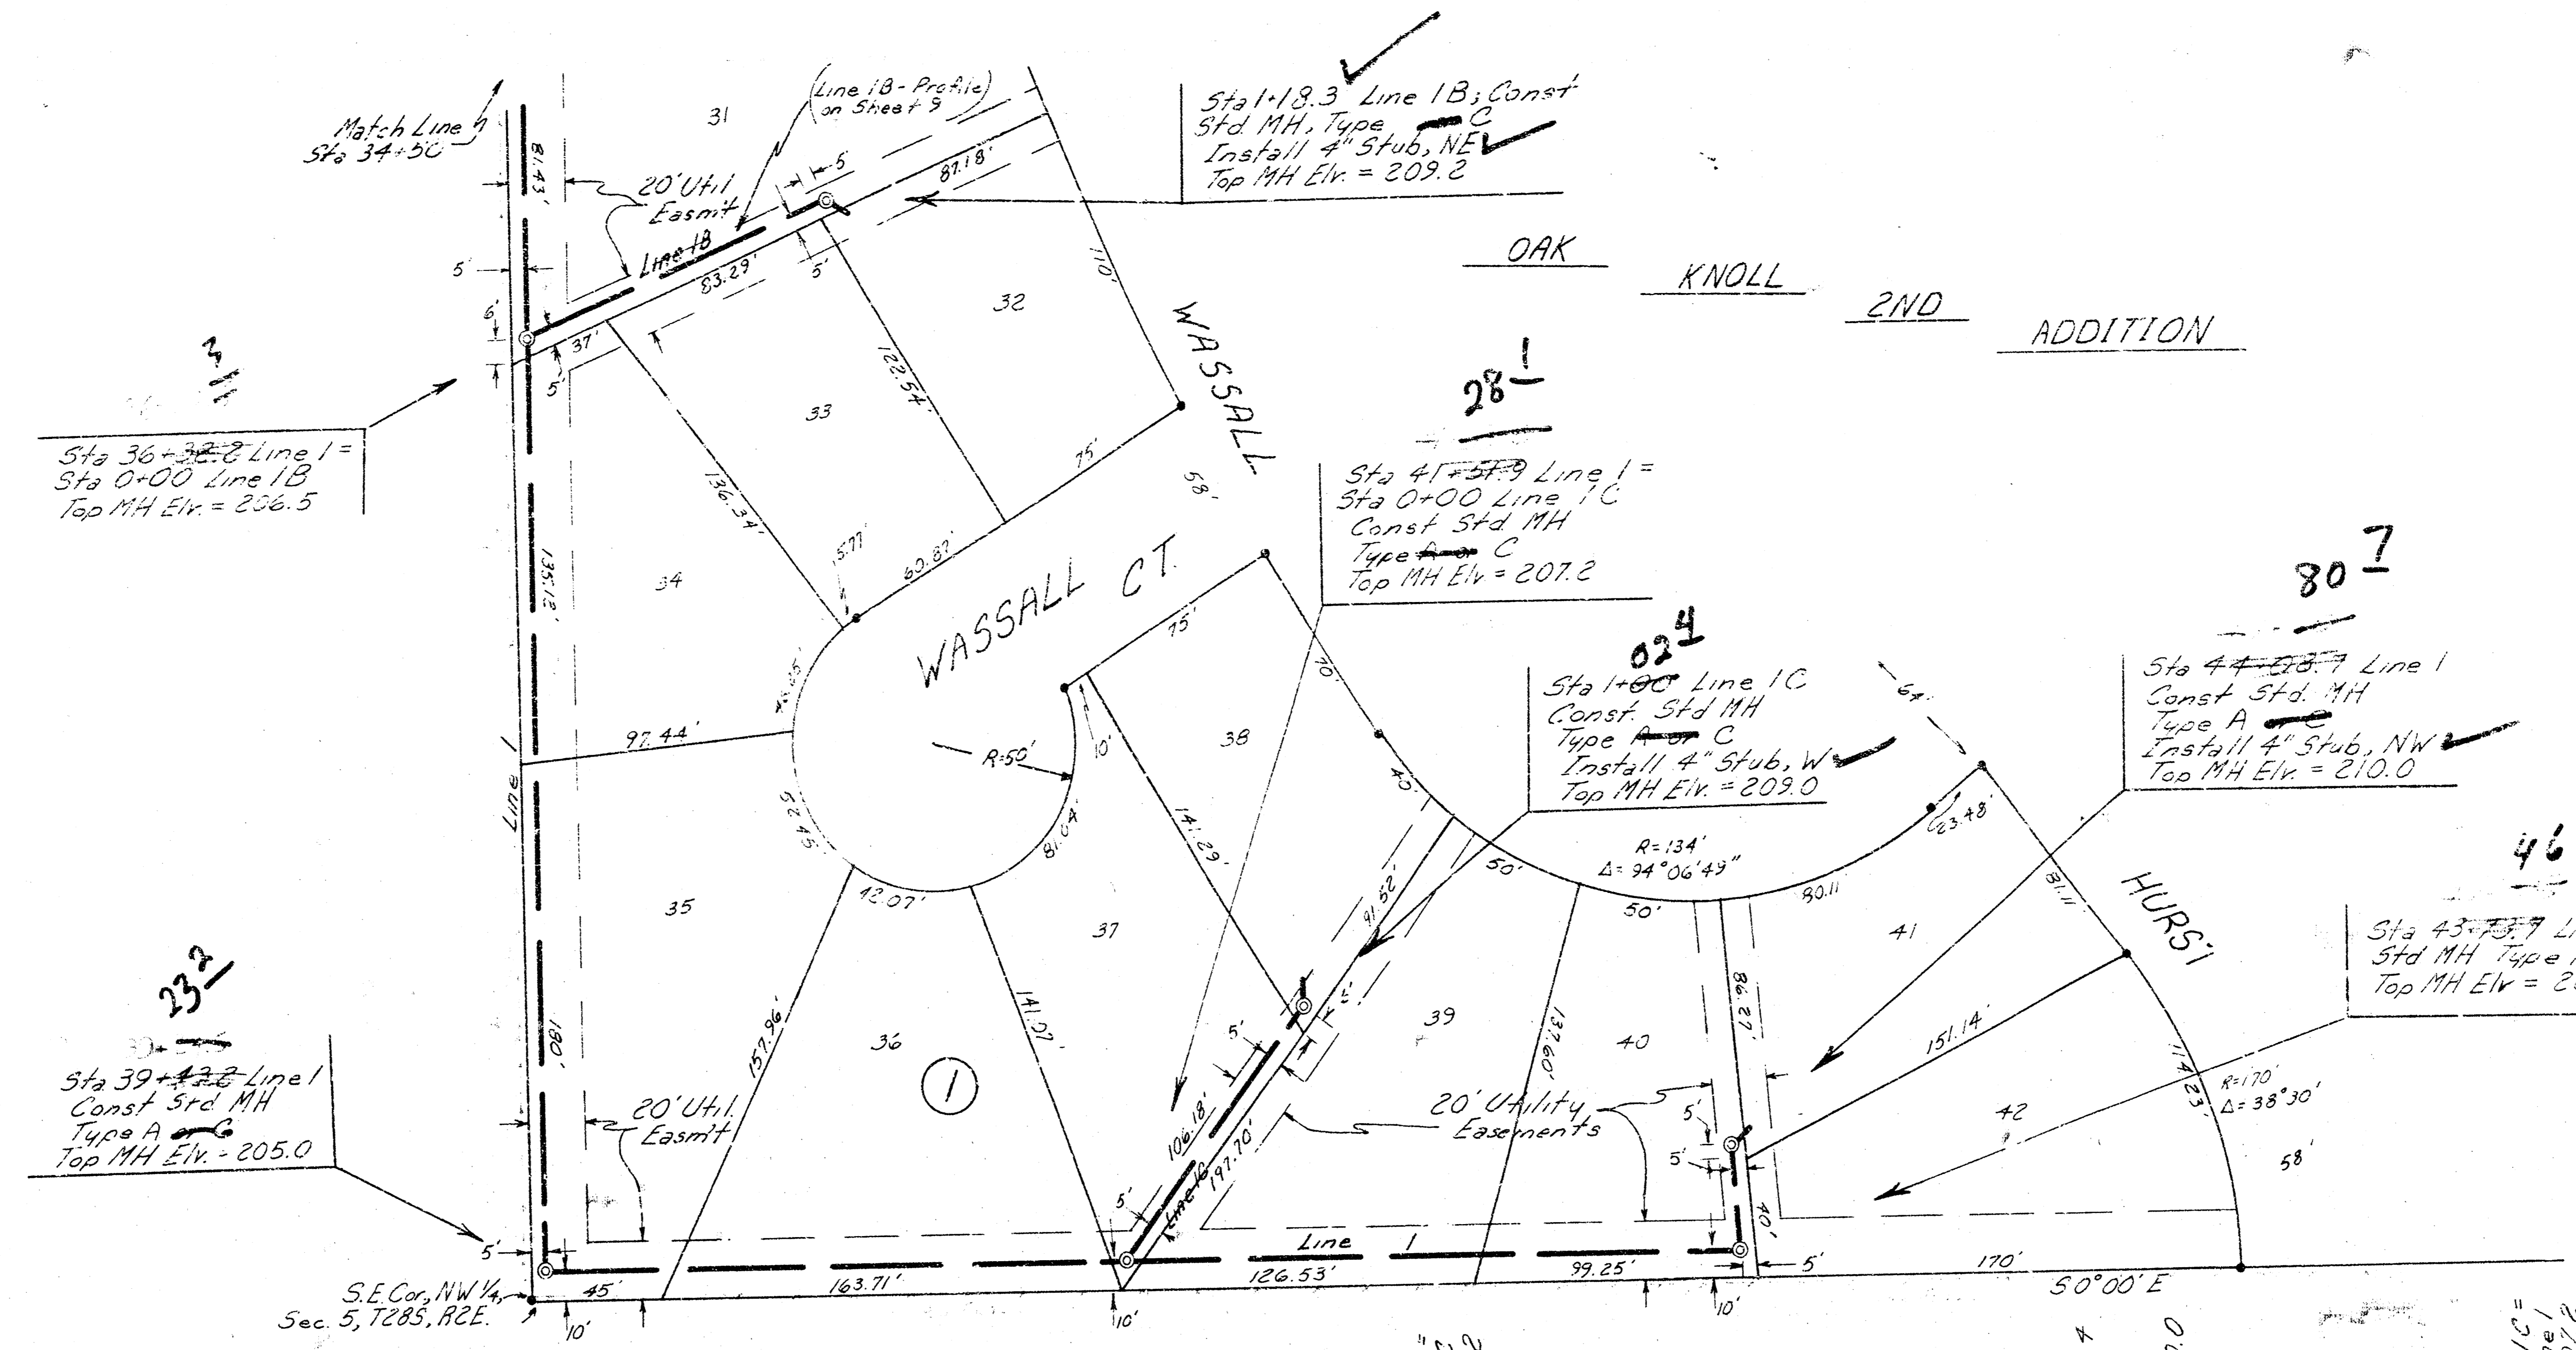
Match Line
Sta 34+50

(Line 1B - Profile on Sheet 9)

Sta 1+18.3 Line 1B; Const Std MH, Type C
Install 4" Stub, NE
Top MH Elv. = 209.2

OAK KNOLL 2ND ADDITION

31
81.43'
20' Util Easm't
5
87.18'
Line 1B
83.29'
5'
5'
6'
37'
5'
32
110'
WASSALL
122.54'
33
75'
58'

3/1

Sta 36+32.2 Line 1 =
Sta 0+00 Line 1B
Top MH Elv. = 206.5

28 1

Sta 41+51.9 Line 1 =
Sta 0+00 Line 1C
Const Std MH
Type C
Top MH Elv = 207.2

136.34'
135.12'
5.77'
60.87'
34
WASSALL CT
75'
80 7

02 4
Sta 1+00 Line 1C
Const. Std MH
Type C
Install 4" Stub, W
Top MH Elv. = 209.0

Sta 44+08.7 Line 1
Const Std. MH
Type A
Install 4" Stub, NW
Top MH Elv. = 210.0

97.44'
R=50'
10'
38
70'
40'
64
Line 1
52.45
81.04'
141.29'
91.52'
50'
R=134'
Δ= 94°06'49"
23.48'
81.11'
HURST
46
42.07'
35
37
50'
80.11
41

Sta 43+73.7 L
Std MH Type
Top MH Elv = 2

23 2

180'
157.96'
36
141.07'
1
5'
39
137.60'
40
86.27'
151.14'
114.23'
R=170'
Δ= 38°30'

Sta 39+43.2 Line 1
Const Std MH
Type A
Top MH Elv. - 205.0

20' Util. Easm't
106.18'
197.70'
Line 1C
20' Utility Easements
5'
5'
42
58'
5'
5'
40'
Line 1
5'
45'
163.71'
126.53'
99.25'
5'
170'
S 0°00' E
S.E. Cor. NW 1/4,
Sec. 5, T28S, R2E.
10'
10'
10'